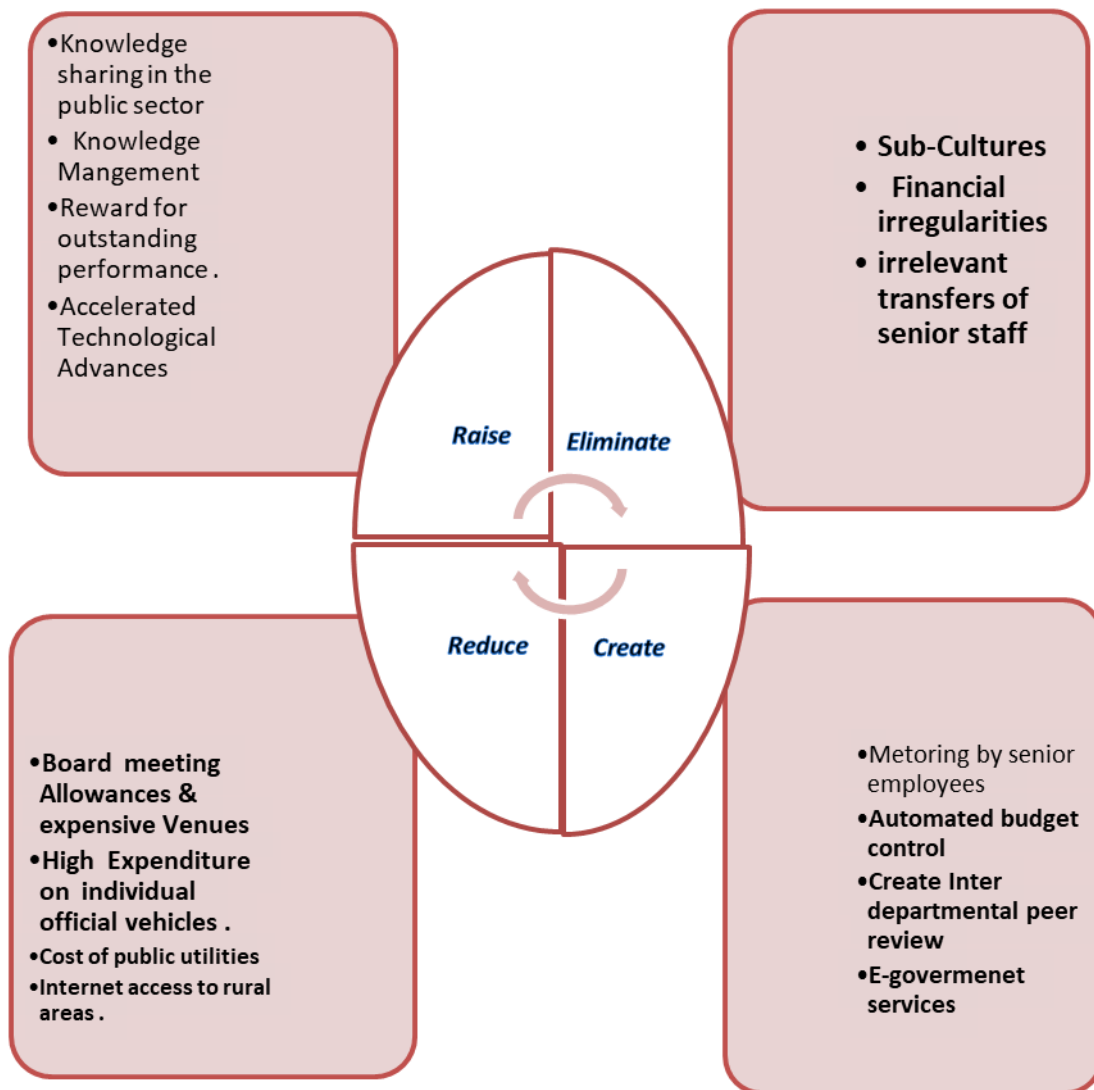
•Knowledge sharing in the public sector
• Knowledge Mangement
•Reward for outstanding performance .
•Accelerated Technological Advances

• Sub-Cultures
• Financial irregularities
• irrelevant transfers of senior staff

Raise

Eliminate

Reduce

Create

•Board meeting Allowances & expensive Venues
•High Expenditure on individual official vehicles .
•Cost of public utilities
•Internet access to rural areas .

•Metoring by senior employees
•Automated budget control
•Create Inter departmental peer review
•E-govermenet services